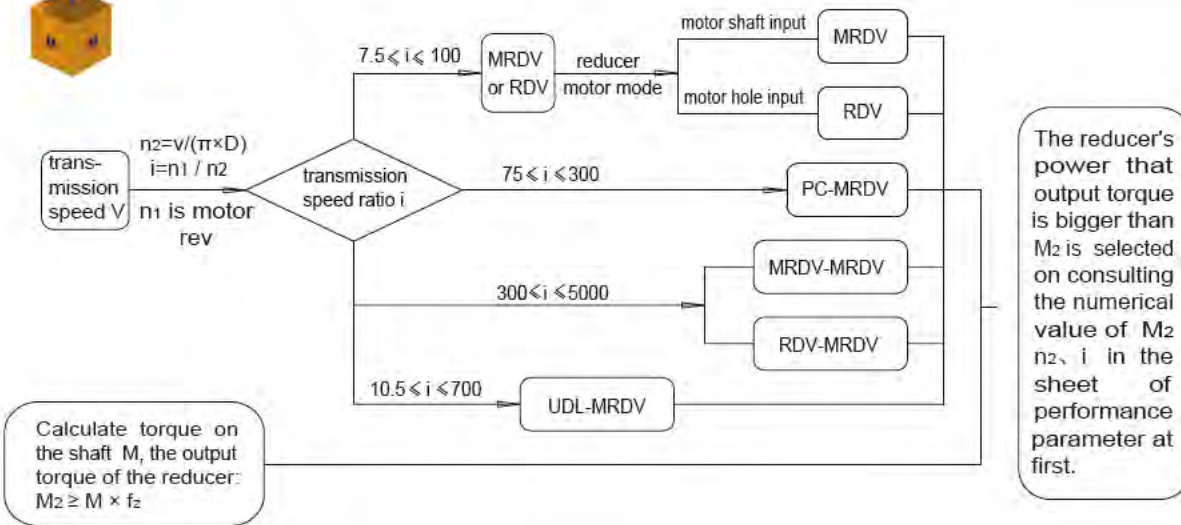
trans-mission speed V

$n_2=v/(\pi\times D)$
$i=n_1 / n_2$
$n_1$ is motor rev

transmission speed ratio i

$7.5\leqslant i\leqslant 100$

MRDV or RDV

reducer motor mode

motor shaft input

MRDV

motor hole input

RDV

$75\leqslant i\leqslant 300$

PC-MRDV

$300\leqslant i\leqslant 5000$

MRDV-MRDV

RDV-MRDV

$10.5\leqslant i\leqslant 700$

UDL-MRDV

Calculate torque on the shaft M, the output torque of the reducer: $M_2\geq M\times f_z$

The reducer's power that output torque is bigger than $M_2$ is selected on consulting the numerical value of $M_2$ $n_2$、i in the sheet of performance parameter at first.